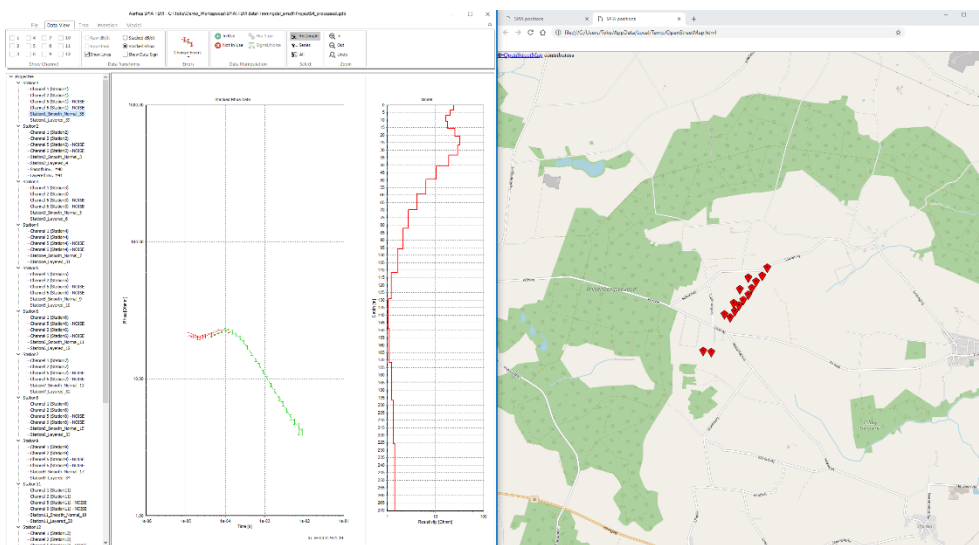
Aarhus SPIA 1D/1 - C:\Users\...\SPIA\1D\1 data\...\Project04_processed.spia

File Data View Tree Inversion Model

1 4 7 10
2 5 8 11
3 6 9 12
Show Channel

Raw dB/dt
Stacked dB/dt
Raw Rhoa
Stacked Rhoa
Raw Loop
Show Data Sign
Data Transforms

Change Errors
Errors

Active
Not Active
Set Noise
Signal Noise
Data Manipulation

Rectangle
Select
All
Select

In
Out
Undo
Zoom

Station1
Channel 1 (Station1)
Channel 2 (Station1)
Channel 3 (Station1) - NOISE
Channel 4 (Station1) - NOISE
Station1_Smooth_Normal_1
Station1_Layered_1
Station2
Channel 1 (Station2)
Channel 2 (Station2)
Channel 3 (Station2) - NOISE
Channel 4 (Station2) - NOISE
Station2_Smooth_Normal_3
Station2_Layered_4
Station3
Channel 1 (Station3)
Channel 2 (Station3)
Channel 3 (Station3) - NOISE
Channel 4 (Station3) - NOISE
Station3_Smooth_Normal_5
Station3_Layered_6
Station4
Channel 1 (Station4)
Channel 2 (Station4)
Channel 3 (Station4) - NOISE
Channel 4 (Station4) - NOISE
Station4_Smooth_Normal_7
Station4_Layered_8
Station5
Channel 1 (Station5)
Channel 2 (Station5)
Channel 3 (Station5) - NOISE
Channel 4 (Station5) - NOISE
Station5_Smooth_Normal_9
Station5_Layered_10
Station6
Channel 1 (Station6)
Channel 2 (Station6)
Channel 3 (Station6) - NOISE
Channel 4 (Station6) - NOISE
Station6_Smooth_Normal_11
Station6_Layered_12
Station7
Channel 1 (Station7)
Channel 2 (Station7)
Channel 3 (Station7) - NOISE
Channel 4 (Station7) - NOISE
Station7_Smooth_Normal_13
Station7_Layered_14
Station8
Channel 1 (Station8)
Channel 2 (Station8)
Channel 3 (Station8) - NOISE
Channel 4 (Station8) - NOISE
Station8_Smooth_Normal_15
Station8_Layered_16
Station9
Channel 1 (Station9)
Channel 2 (Station9)
Channel 3 (Station9) - NOISE
Channel 4 (Station9) - NOISE
Station9_Smooth_Normal_17
Station9_Layered_18
Station10
Channel 1 (Station10)
Channel 2 (Station10)
Channel 3 (Station10) - NOISE
Channel 4 (Station10) - NOISE
Station10_Smooth_Normal_19
Station10_Layered_20
Station11
Channel 1 (Station11)
Channel 2 (Station11)

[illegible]

Rhoa [Ohm]
1000.00
100.00
10.00
1.00
1e-06 1e-05 1e-04 1e-03 1e-02 1e-01
Time [s]

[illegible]
Depth [m]
Resistivity [Ohm]
1 10 100

SPIA positions
SPIA positions
file:///C:/Users/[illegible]/AppData/Local/Temp/OpenStreetMap.html
OpenStreetMap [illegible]